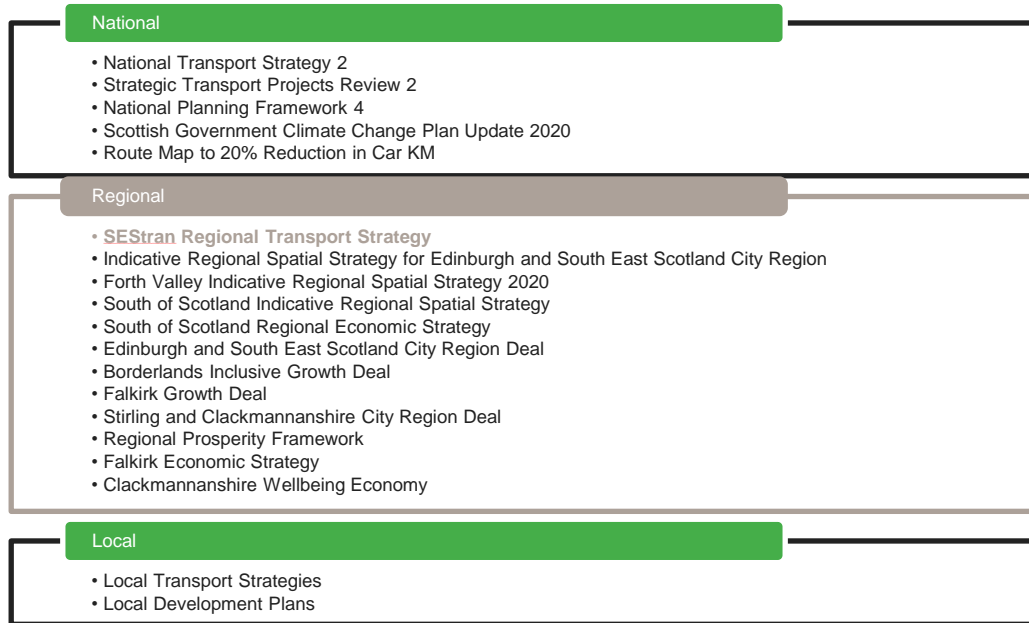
National

• National Transport Strategy 2
• Strategic Transport Projects Review 2
• National Planning Framework 4
• Scottish Government Climate Change Plan Update 2020
• Route Map to 20% Reduction in Car KM

Regional

• SEStran Regional Transport Strategy
• Indicative Regional Spatial Strategy for Edinburgh and South East Scotland City Region
• Forth Valley Indicative Regional Spatial Strategy 2020
• South of Scotland Indicative Regional Spatial Strategy
• South of Scotland Regional Economic Strategy
• Edinburgh and South East Scotland City Region Deal
• Borderlands Inclusive Growth Deal
• Falkirk Growth Deal
• Stirling and Clackmannanshire City Region Deal
• Regional Prosperity Framework
• Falkirk Economic Strategy
• Clackmannanshire Wellbeing Economy

Local

• Local Transport Strategies
• Local Development Plans